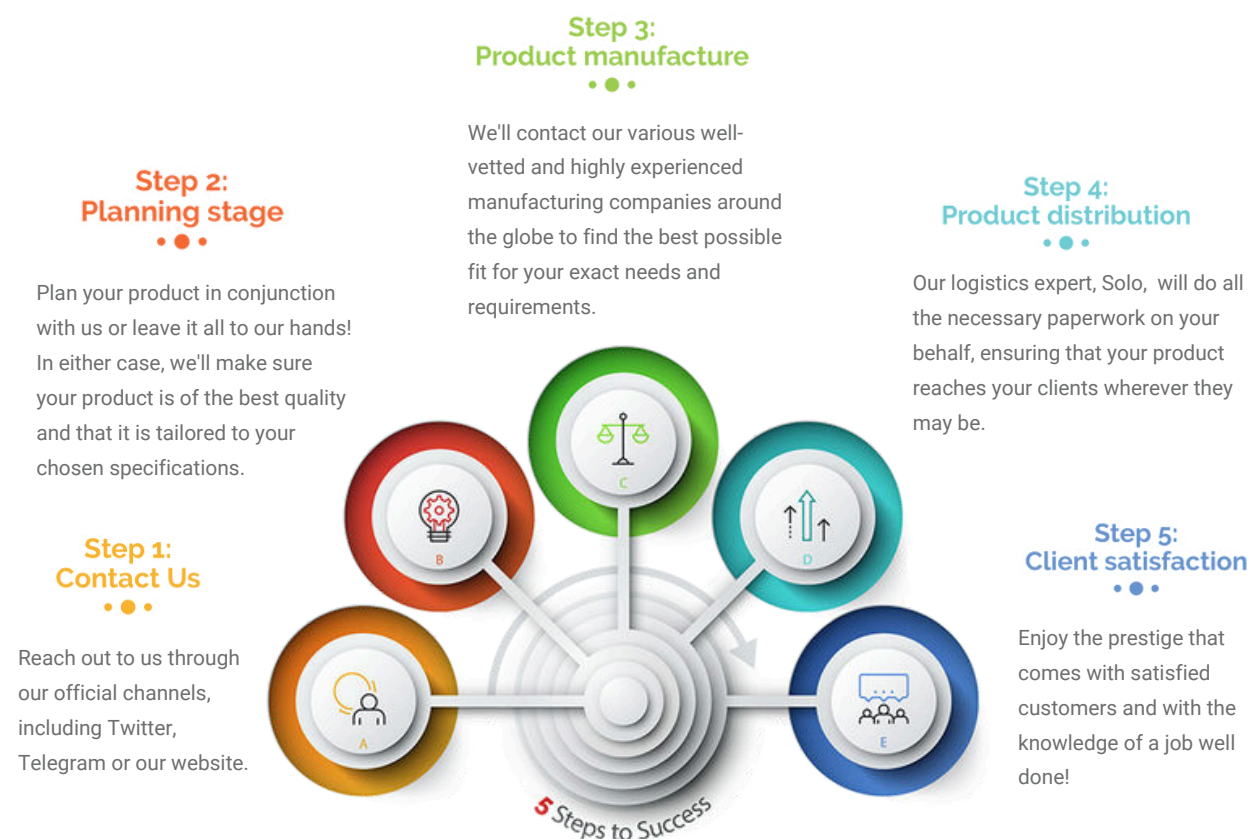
Step 3:
Product manufacture

We'll contact our various well-vetted and highly experienced manufacturing companies around the globe to find the best possible fit for your exact needs and requirements.

Step 2:
Planning stage

Plan your product in conjunction with us or leave it all to our hands! In either case, we'll make sure your product is of the best quality and that it is tailored to your chosen specifications.

Step 4:
Product distribution

Our logistics expert, Solo, will do all the necessary paperwork on your behalf, ensuring that your product reaches your clients wherever they may be.

Step 1:
Contact Us

Reach out to us through our official channels, including Twitter, Telegram or our website.

Step 5:
Client satisfaction

Enjoy the prestige that comes with satisfied customers and with the knowledge of a job well done!

A B C D E

5 Steps to Success